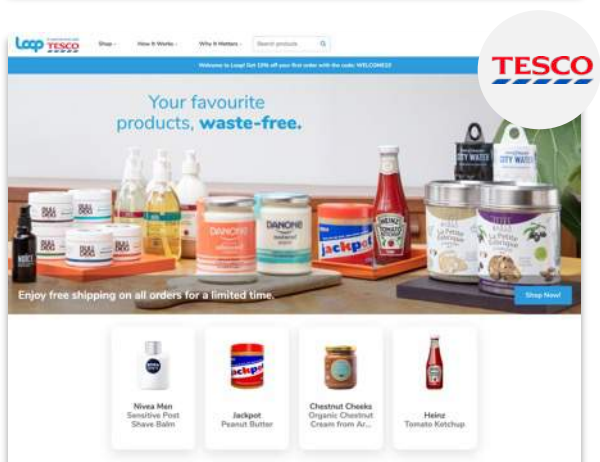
Loop TESCO

Shop · How It Works · Why It Matters · Search products

TESCO

Welcome to Loop! Get 10% off your first order with the code: WELCOME10

Your favourite products, waste-free.

DANONE

DANONE

Jackpot

HEINZ Tomato Ketchup

CITY WATER

CITY WATER

La Petite Fabrique

La Petite Fabrique

Enjoy free shipping on all orders for a limited time.

Shop Now!

Nivea Men Sensitive Post Shave Balm

Jackpot Peanut Butter

Chestnut Cheeks Organic Chestnut Cream from Ar...

Heinz Tomato Ketchup